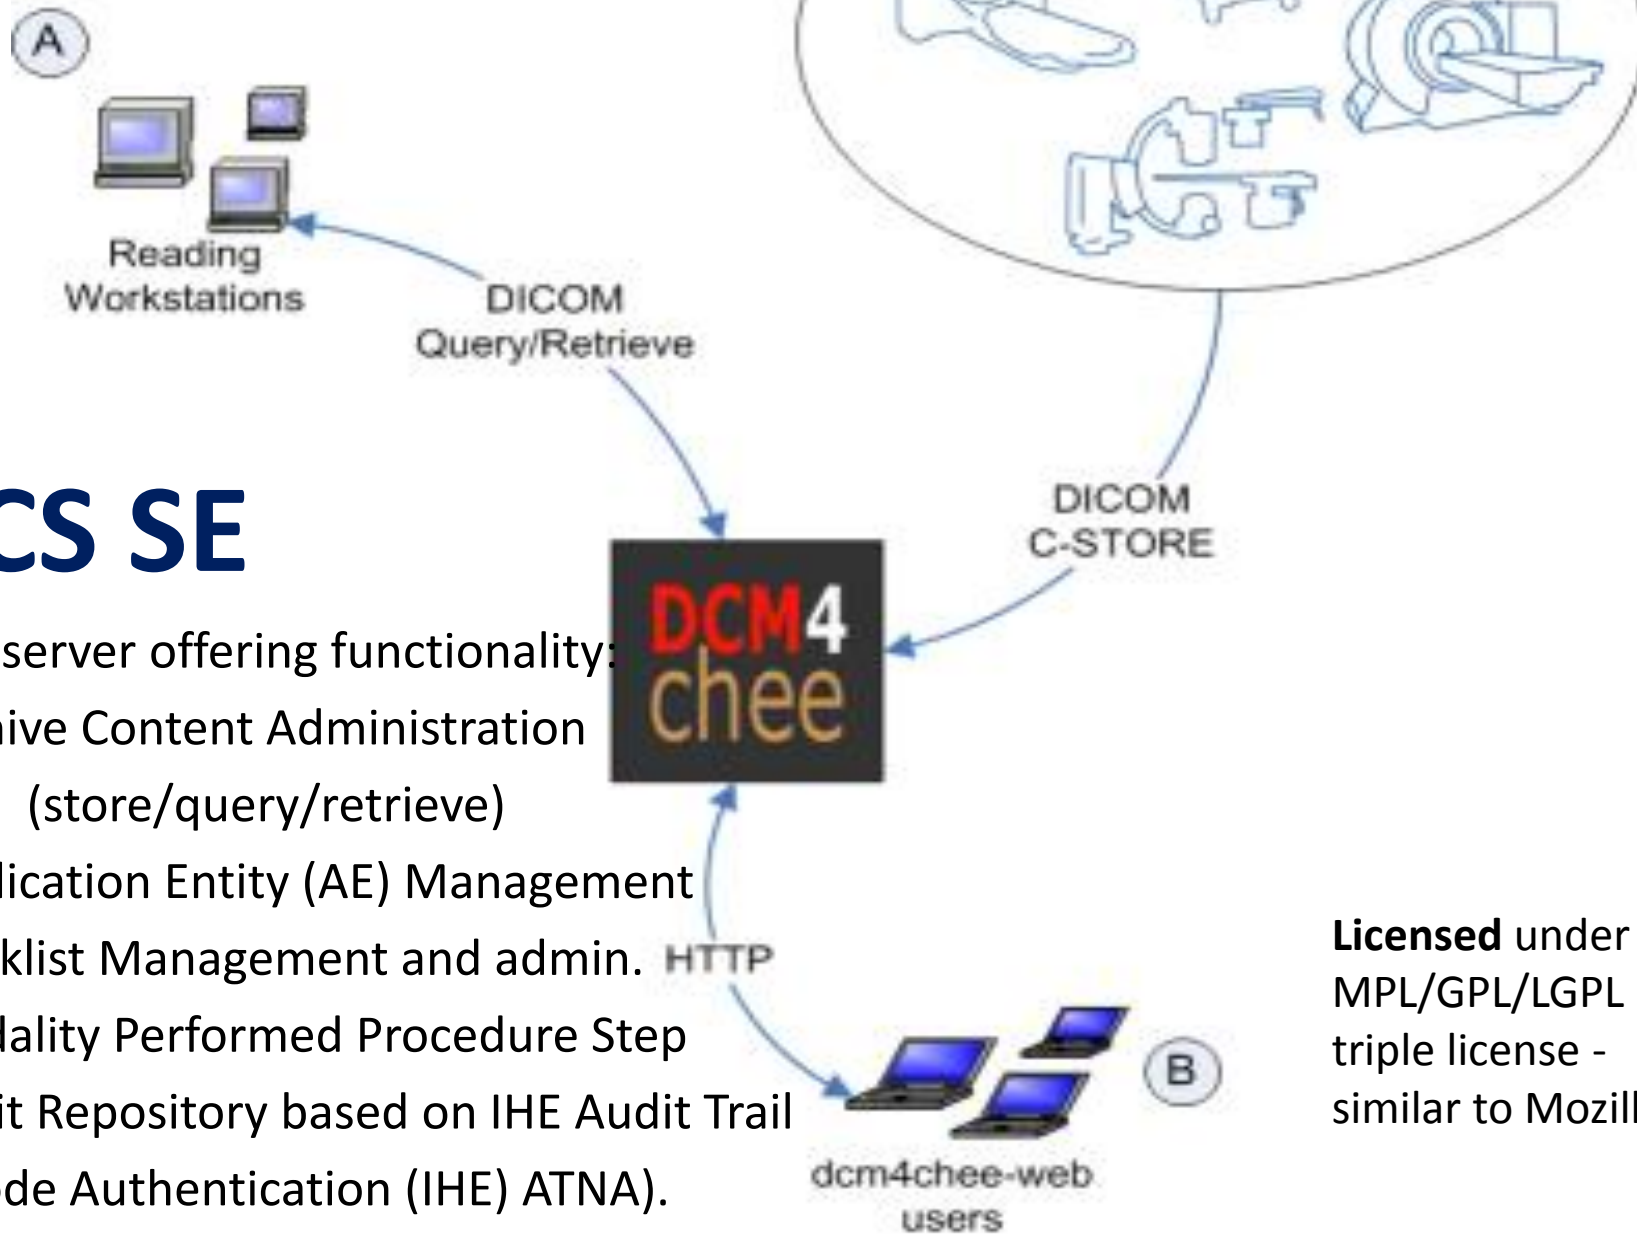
A

Reading Workstations

DICOM Query/Retrieve

CS SE

server offering functionality:
ive Content Administration
(store/query/retrieve)
lication Entity (AE) Management
klist Management and admin.
lality Performed Procedure Step
it Repository based on IHE Audit Trail
de Authentication (IHE) ATNA).

DCM4 chee

DICOM C-STORE

HTTP

B

dcm4chee-web users

**Licensed** under MPL/GPL/LGPL triple license - similar to Mozill